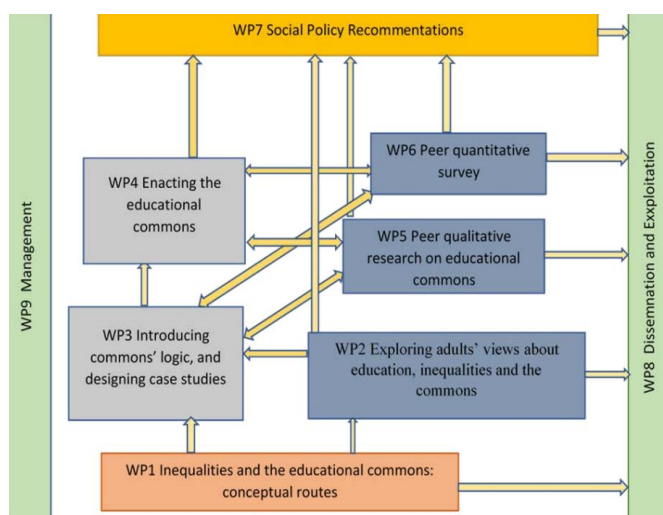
WP7 Social Policy Recommentations

WP9 Management

WP4 Enacting the educational commons

WP6 Peer quantitative survey

WP5 Peer qualitative research on educational commons

WP3 Introducing commons' logic, and designing case studies

WP2 Exploring adults' views about education, inequalities and the commons

WP1 Inequalities and the educational commons: conceptual routes

WP8 Dissemnation and Exxploitation